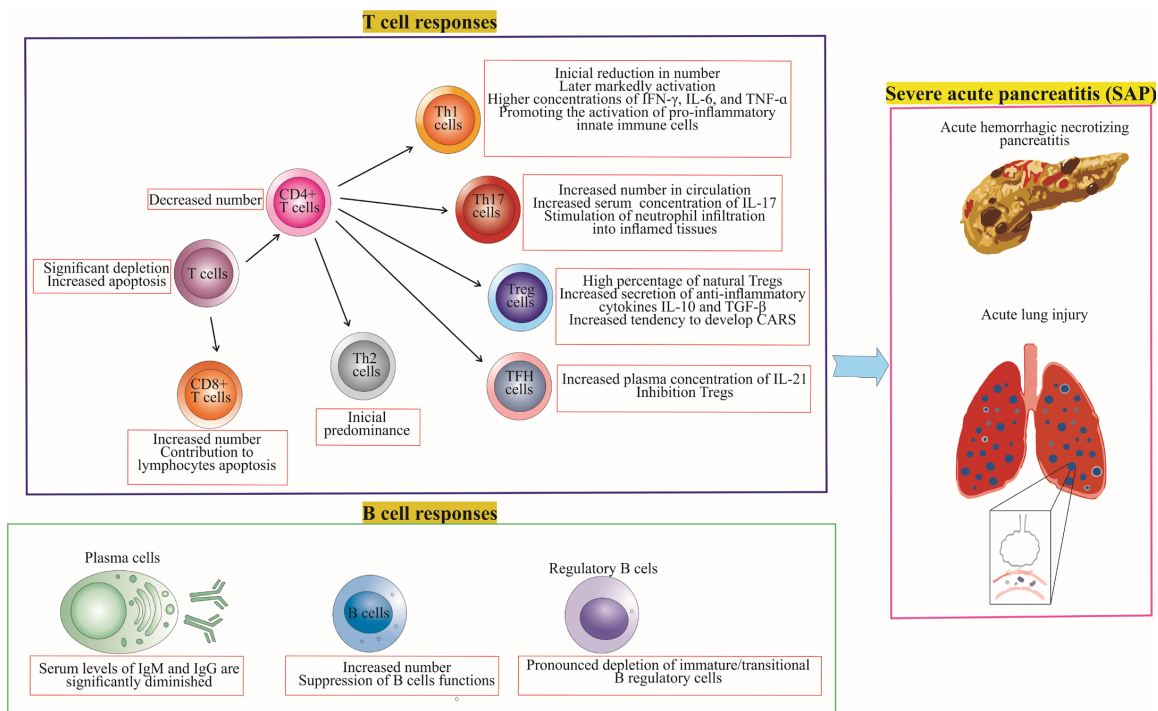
T cell responses

Inicial reduction in number
Later markedly activation
Higher concentrations of IFN-γ, IL-6, and TNF-α
Promoting the activation of pro-inflammatory innate immune cells

Th1 cells

Decreased number

CD4+ T cells

Th17 cells

Increased number in circulation
Increased serum concentration of IL-17
Stimulation of neutrophil infiltration into inflamed tissues

Significant depletion
Increased apoptosis

T cells

Treg cells

High percentage of natural Tregs
Increased secretion of anti-inflammatory cytokines IL-10 and TGF-β
Increased tendency to develop CARS

Th2 cells

TFH cells

Increased plasma concentration of IL-21
Inhibition Tregs

CD8+ T cells

Inicial predominance

Increased number
Contribution to lymphocytes apoptosis

Severe acute pancreatitis (SAP)

Acute hemorrhagic necrotizing pancreatitis

Acute lung injury

B cell responses

Plasma cells

B cells

Regulatory B cells

Serum levels of IgM and IgG are significantly diminished

Increased number
Suppression of B cells functions

Pronounced depletion of immature/transitional B regulatory cells